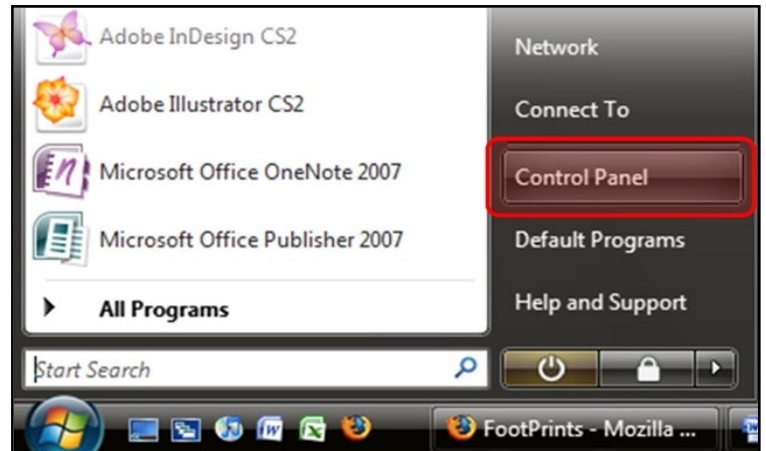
Adobe InDesign CS2

Adobe Illustrator CS2

Microsoft Office OneNote 2007

Microsoft Office Publisher 2007

All Programs

Start Search

Network

Connect To

Control Panel

Default Programs

Help and Support

FootPrints - Mozilla ...